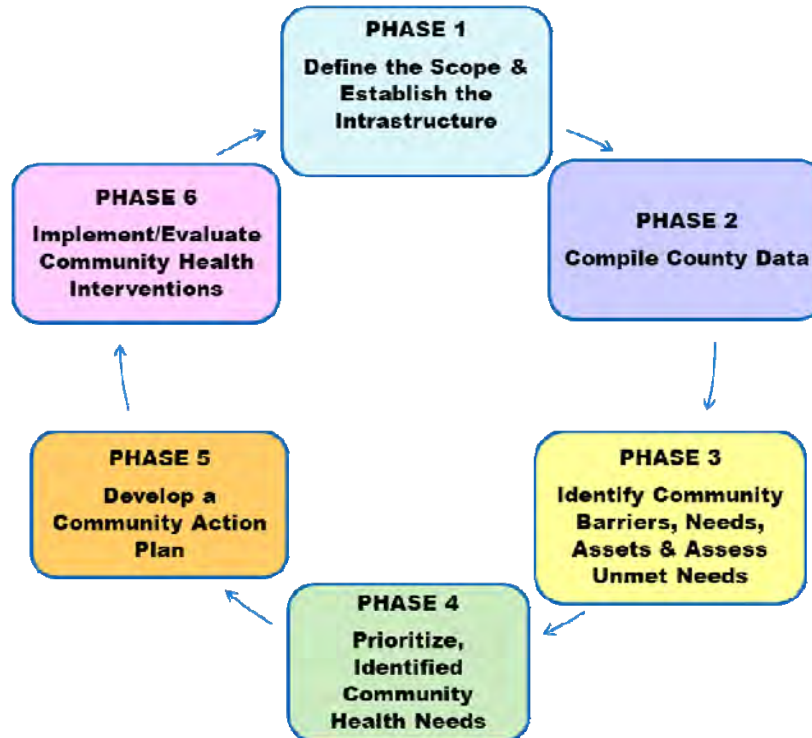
PHASE 1
Define the Scope & Establish the Intrastructure

PHASE 2
Compile County Data

PHASE 3
Identify Community Barriers, Needs, Assets & Assess Unmet Needs

PHASE 4
Prioritize, Identified Community Health Needs

PHASE 5
Develop a Community Action Plan

PHASE 6
Implement/Evaluate Community Health Interventions